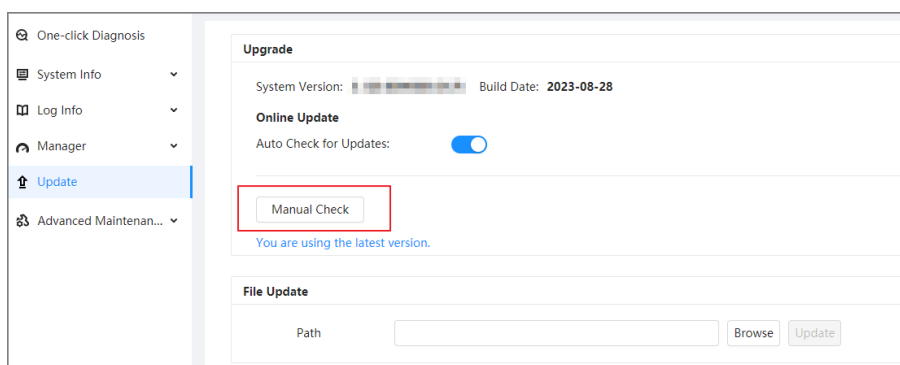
One-click Diagnosis
System Info
Log Info
Manager
Update
Advanced Maintenan...

Upgrade

System Version: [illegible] Build Date: 2023-08-28

Online Update

Auto Check for Updates:

Manual Check

You are using the latest version.

File Update

Path

Browse

Update